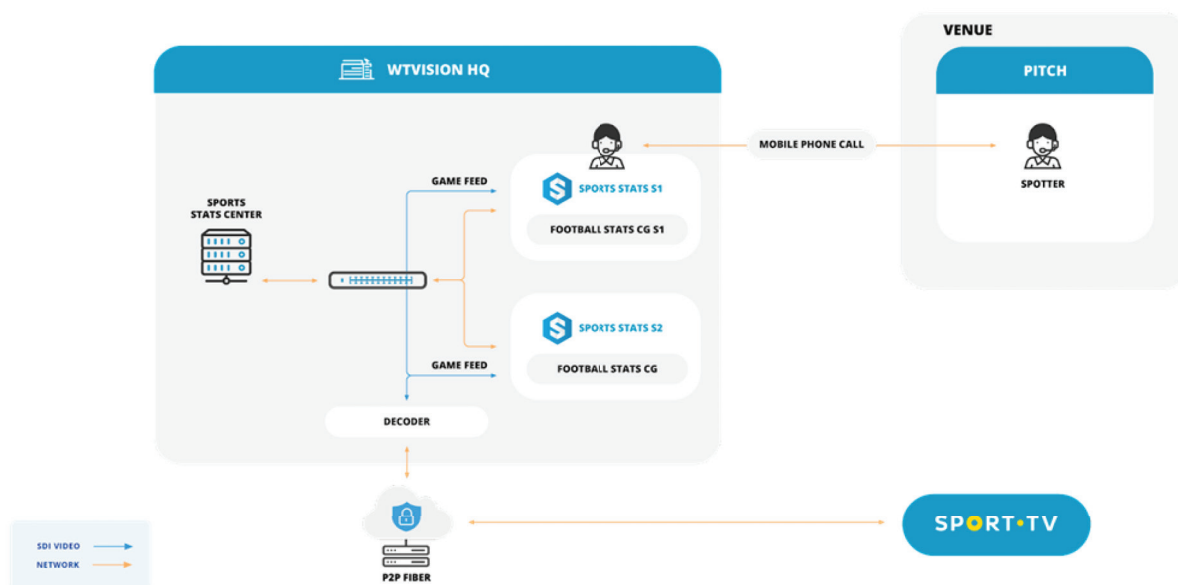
WTVISION HQ

VENUE

PITCH

MOBILE PHONE CALL

SPOTTER

SPORTS STATS CENTER

GAME FEED

SPORTS STATS S1

FOOTBALL STATS CG S1

SPORTS STATS S2

FOOTBALL STATS CG

GAME FEED

DECODER

P2P FIBER

SPORT•TV

SDI VIDEO

NETWORK